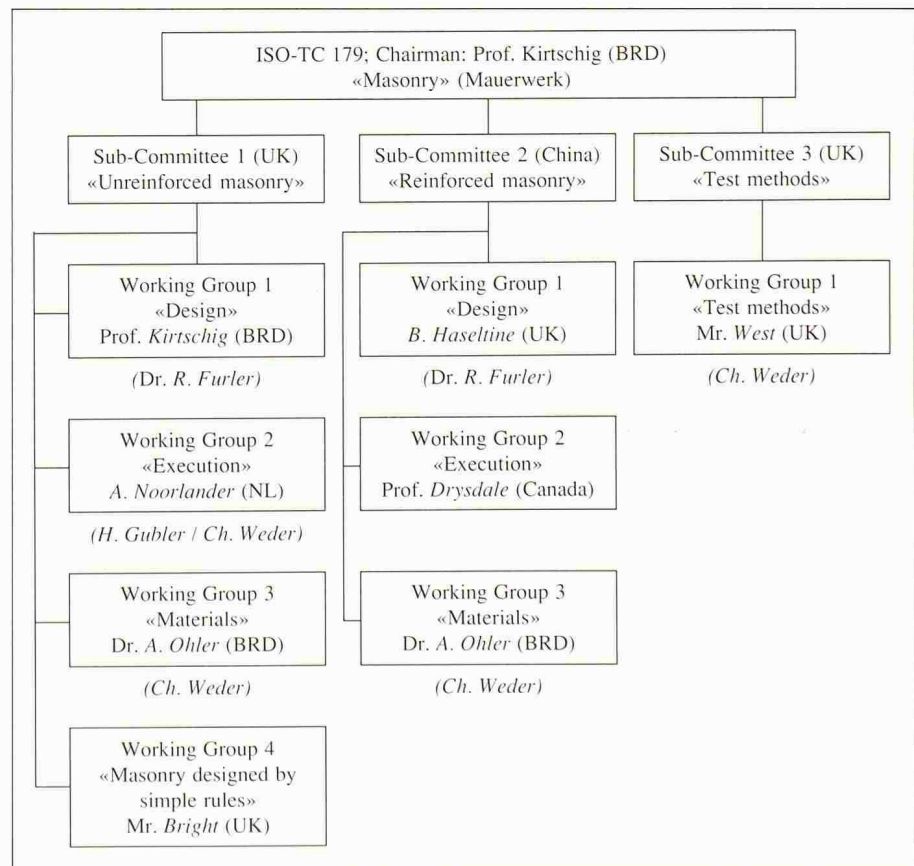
ISO-TC 179; Chairman: Prof. Kirtschig (BRD)
«Masonry» (Mauerwerk)

Sub-Committee 1 (UK)
«Unreinforced masonry»

Working Group 1
«Design»
Prof. Kirtschig (BRD)

(Dr. R. Furler)

Working Group 2
«Execution»
A. Noorlander (NL)

(H. Gubler / Ch. Weder)

Working Group 3
«Materials»
Dr. A. Ohler (BRD)

(Ch. Weder)

Working Group 4
«Masonry designed by simple rules»
Mr. Bright (UK)

Sub-Committee 2 (China)
«Reinforced masonry»

Working Group 1
«Design»
B. Haseltine (UK)

(Dr. R. Furler)

Working Group 2
«Execution»
Prof. Drysdale (Canada)

Working Group 3
«Materials»
Dr. A. Ohler (BRD)

(Ch. Weder)

Sub-Committee 3 (UK)
«Test methods»

Working Group 1
«Test methods»
Mr. West (UK)

(Ch. Weder)